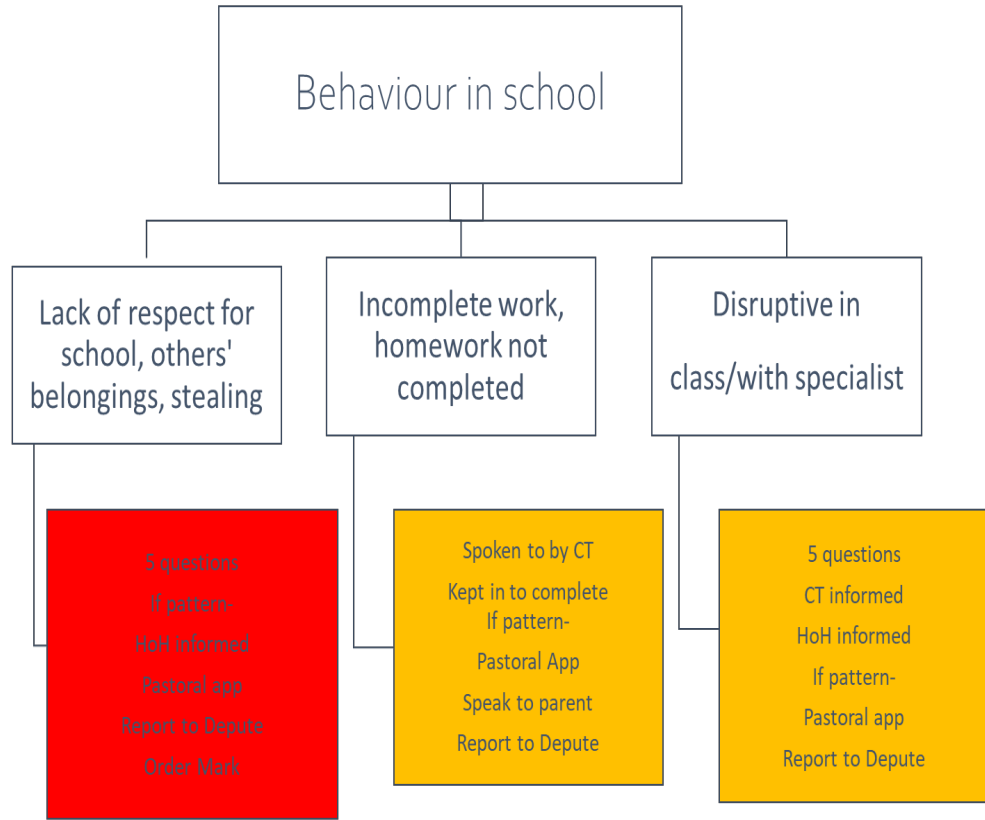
Behaviour in school

Lack of respect for school, others' belongings, stealing

5 questions
If pattern-
HoH informed
Pastoral app
Report to Depute
Order Mark

Incomplete work, homework not completed

Spoken to by CT
Kept in to complete
If pattern-
Pastoral App
Speak to parent
Report to Depute

Disruptive in class/with specialist

5 questions
CT informed
HoH informed
If pattern-
Pastoral app
Report to Depute